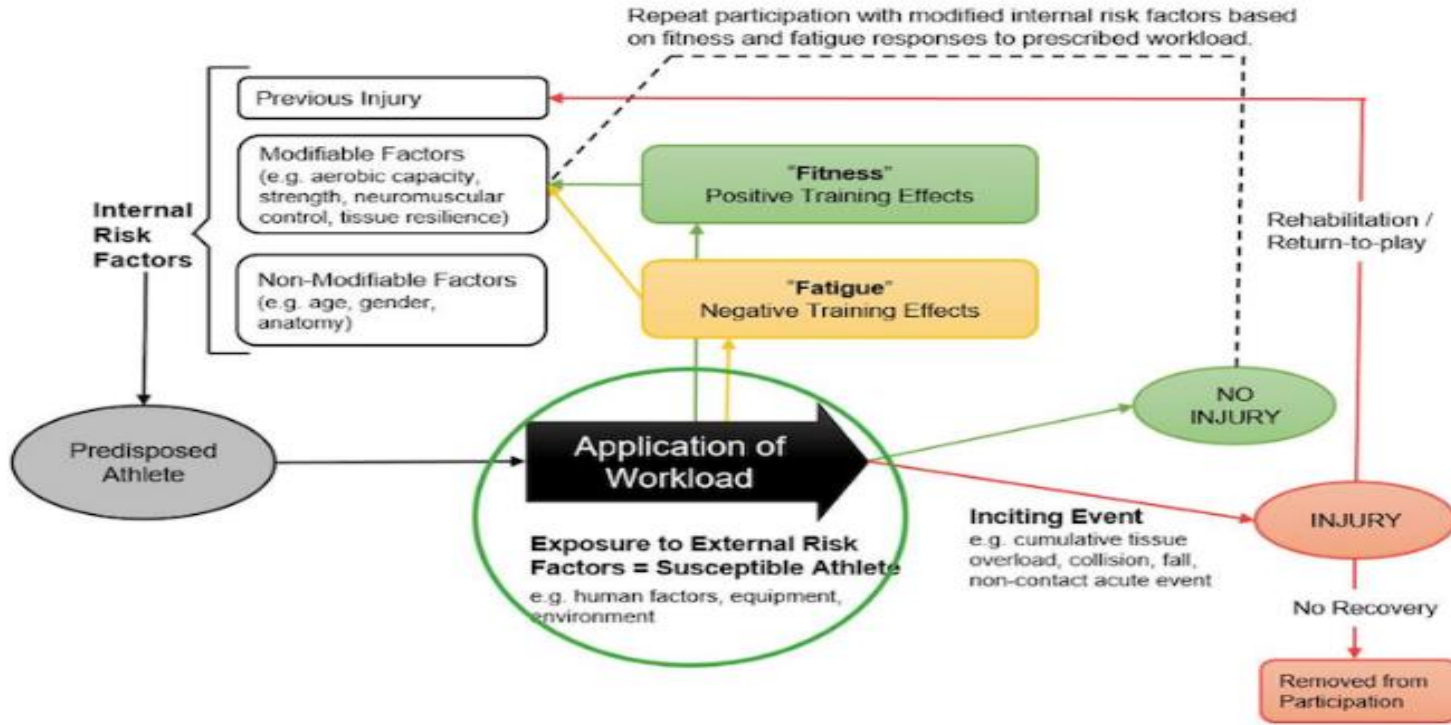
Repeat participation with modified internal risk factors based on fitness and fatigue responses to prescribed workload.

Previous Injury

Modifiable Factors (e.g. aerobic capacity, strength, neuromuscular control, tissue resilience)

Non-Modifiable Factors (e.g. age, gender, anatomy)

Internal Risk Factors

"Fitness"
Positive Training Effects

"Fatigue"
Negative Training Effects

Rehabilitation / Return-to-play

Predisposed Athlete

Application of Workload

Exposure to External Risk Factors = Susceptible Athlete
e.g. human factors, equipment, environment

NO INJURY

Inciting Event
e.g. cumulative tissue overload, collision, fall, non-contact acute event

INJURY

No Recovery

Removed from Participation